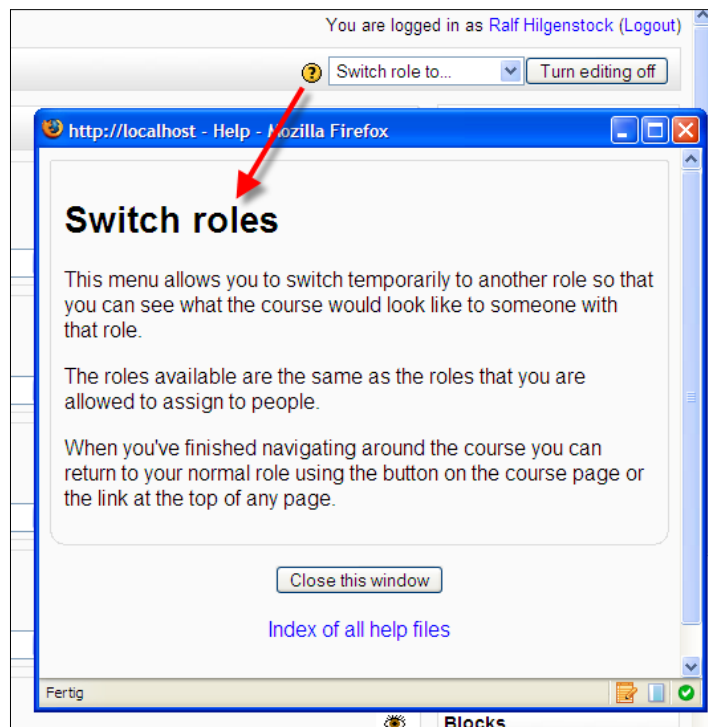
You are logged in as Ralf Hilgenstock (Logout)

Switch role to...

Turn editing off

http://localhost - Help - Mozilla Firefox

Switch roles

This menu allows you to switch temporarily to another role so that you can see what the course would look like to someone with that role.

The roles available are the same as the roles that you are allowed to assign to people.

When you've finished navigating around the course you can return to your normal role using the button on the course page or the link at the top of any page.

Close this window

Index of all help files

Fertig

Blocks